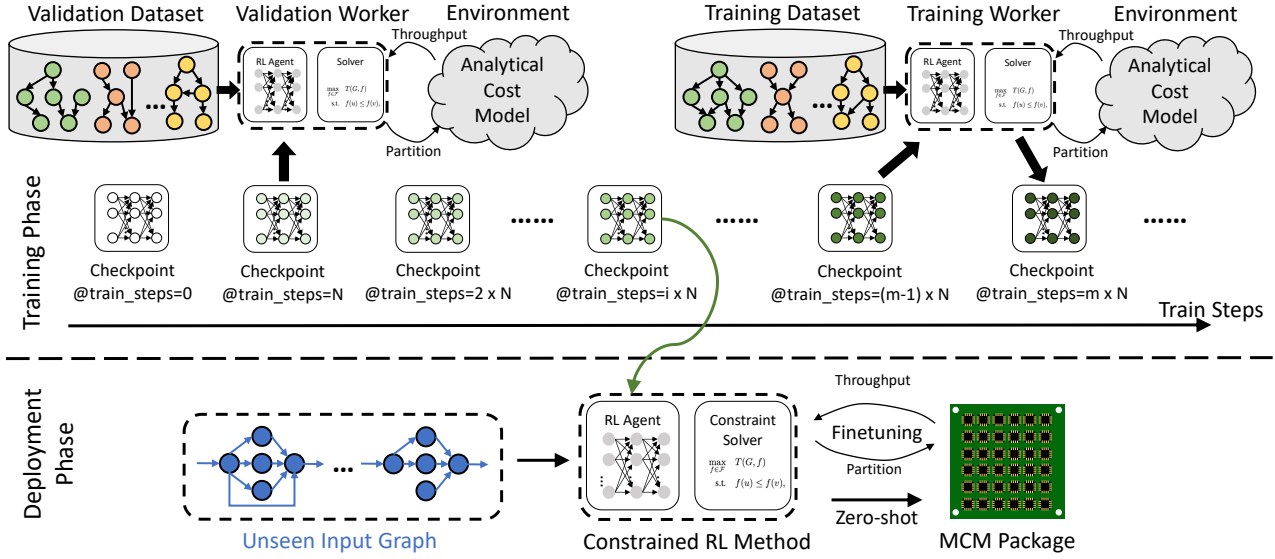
Validation Dataset

Validation Worker

Environment

Throughput

RL Agent

Solver

$\max_{f \in \mathcal{F}} T(G, f)$
s.t. $f(u) \leq f(v),$

Analytical Cost Model

Partition

Training Dataset

Training Worker

Environment

Throughput

RL Agent

Solver

$\max_{f \in \mathcal{F}} T(G, f)$
s.t. $f(u) \leq f(v),$

Analytical Cost Model

Partition

Training Phase

Checkpoint @train_steps=0

Checkpoint @train_steps=N

Checkpoint @train_steps=2 x N

Checkpoint @train_steps=i x N

Checkpoint @train_steps=(m-1) x N

Checkpoint @train_steps=m x N

Train Steps

Deployment Phase

Unseen Input Graph

RL Agent

Constraint Solver

$\max_{f \in \mathcal{F}} T(G, f)$
s.t. $f(u) \leq f(v),$

Constrained RL Method

Throughput

Finetuning

Partition

Zero-shot

MCM Package